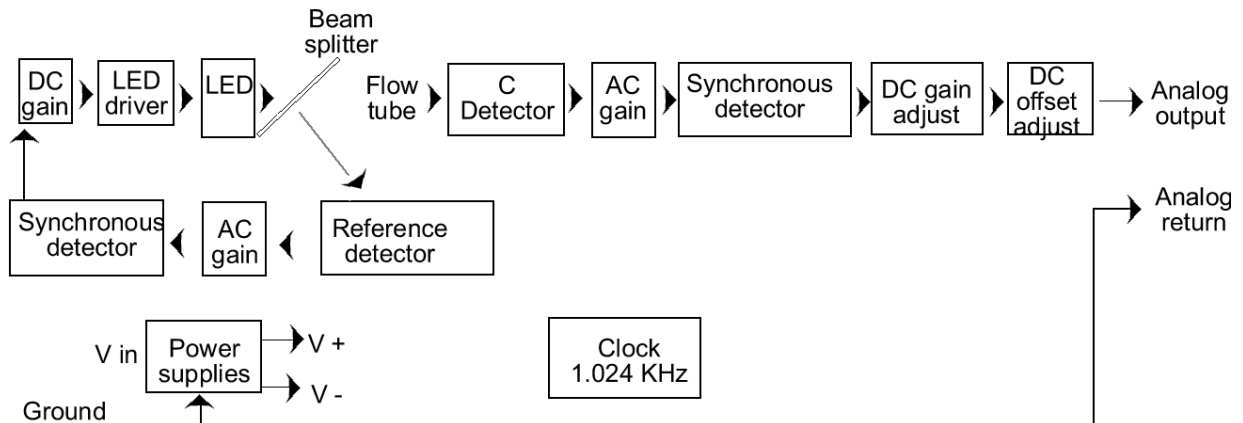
DC gain

LED driver

LED

Beam splitter

Flow tube

C Detector

AC gain

Synchronous detector

DC gain adjust

DC offset adjust

Analog output

Synchronous detector

AC gain

Reference detector

Analog return

V in

Power supplies

V +

V -

Ground

Clock 1.024 KHz